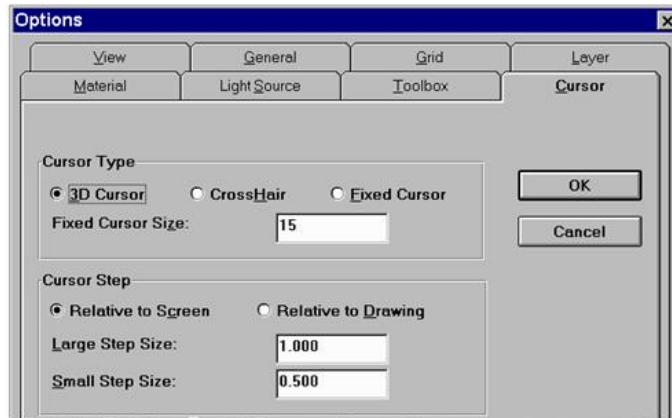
Options

View
General
Grid
Layer
Material
Light Source
Toolbox
Cursor

Cursor Type
3D Cursor
CrossHair
Fixed Cursor
Fixed Cursor Size:
15

OK
Cancel

Cursor Step
Relative to Screen
Relative to Drawing
Large Step Size:
1.000
Small Step Size:
0.500